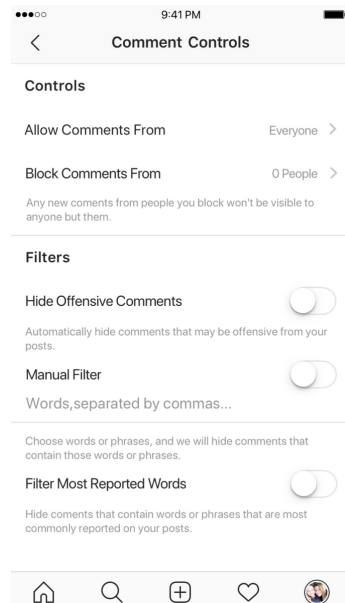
9:41 PM

Comment Controls

Controls

Allow Comments From
Everyone

Block Comments From
0 People

Any new coments from people you block won't be visible to anyone but them.

Filters

Hide Offensive Comments

Automatically hide comments that may be offensive from your posts.

Manual Filter

Words,separated by commas...

Choose words or phrases, and we will hide comments that contain those words or phrases.

Filter Most Reported Words

Hide coments that contain words or phrases that are most commonly reported on your posts.